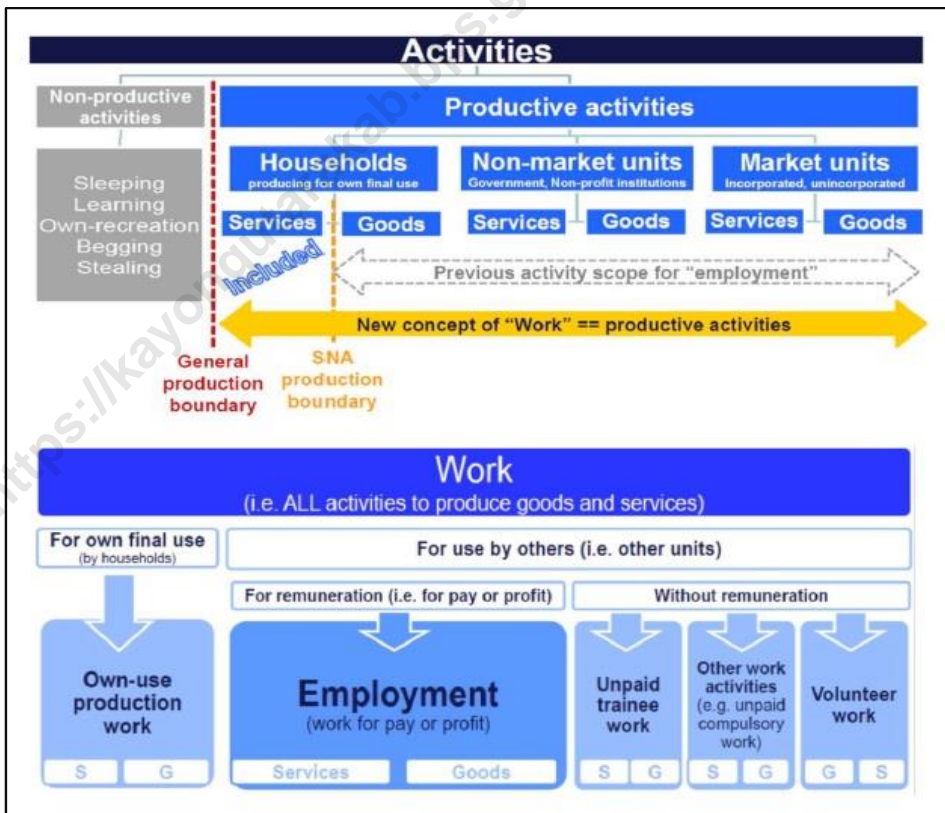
Activities

Non-productive activities

Productive activities

Sleeping
Learning
Own-recreation
Begging
Stealing

Households
producing for own final use

Non-market units
Government, Non-profit institutions

Market units
Incorporated, unincorporated

Services

Goods

Services

Goods

Services

Goods

Included

Previous activity scope for "employment"

New concept of "Work" == productive activities

General production boundary

SNA production boundary

https://kayongutankab.bps.go.id

Work
(i.e. ALL activities to produce goods and services)

For own final use
(by households)

For use by others (i.e. other units)

For remuneration (i.e. for pay or profit)

Without remuneration

Own-use production work

Employment
(work for pay or profit)

Unpaid trainee work

Other work activities
(e.g. unpaid compulsory work)

Volunteer work

| S | G |
|---|---|

| Services | Goods |
|---|---|

| S | G |
|---|---|

| S | G |
|---|---|

| G | S |
|---|---|